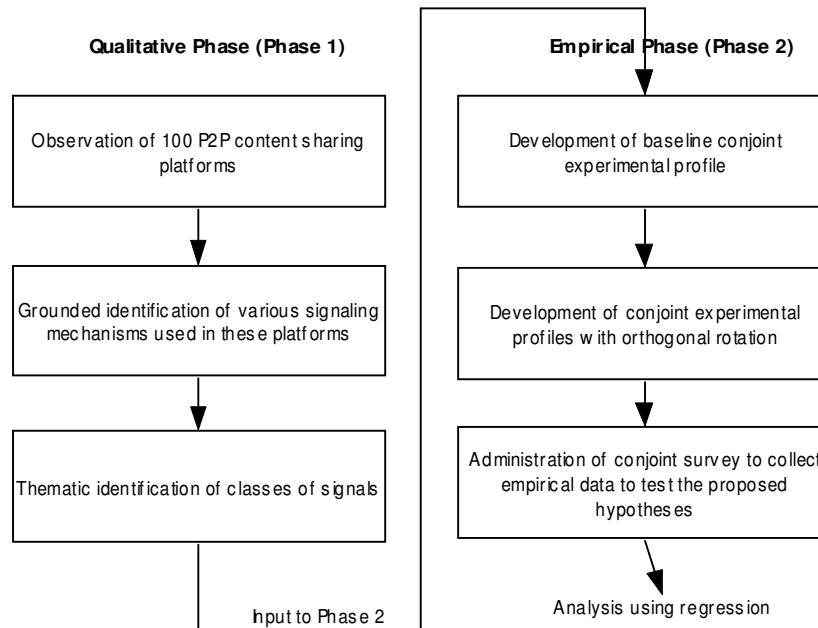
Qualitative Phase (Phase 1)

Observation of 100 P2P content sharing platforms

Grounded identification of various signaling mechanisms used in these platforms

Thematic identification of classes of signals

Input to Phase 2

Empirical Phase (Phase 2)

Development of baseline conjoint experimental profile

Development of conjoint experimental profiles with orthogonal rotation

Administration of conjoint survey to collect empirical data to test the proposed hypotheses

Analysis using regression